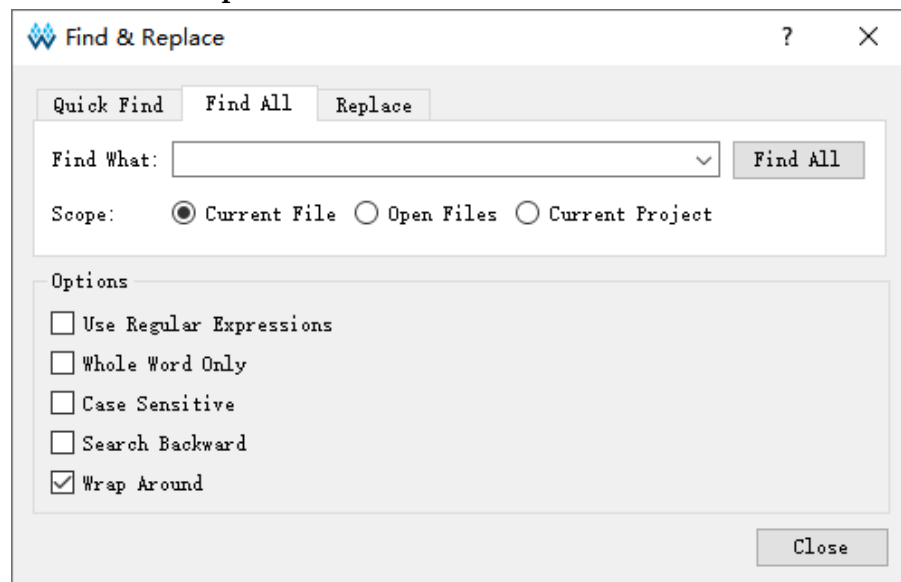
Find & Replace

?

Quick Find

Find All

Replace

Find What:

Find All

Scope:

Current File

Open Files

Current Project

Options

Use Regular Expressions

Whole Word Only

Case Sensitive

Search Backward

Wrap Around

Close